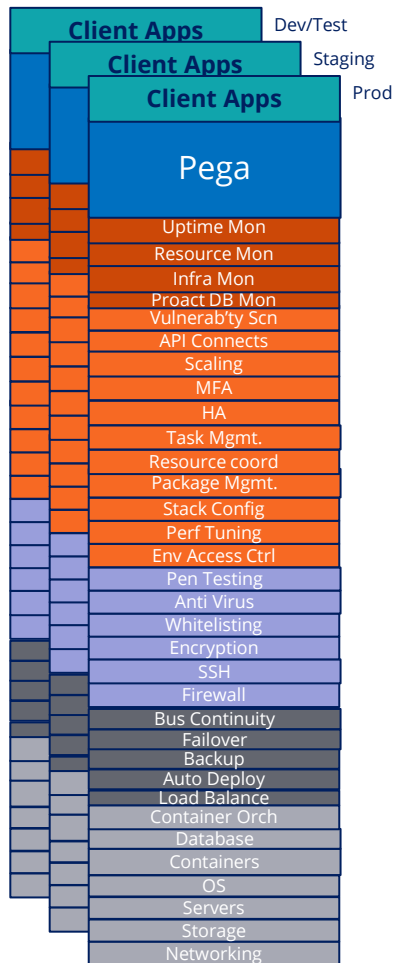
Client Apps
Dev/Test
Client Apps
Staging
Client Apps
Prod
Pega
Uptime Mon
Resource Mon
Infra Mon
Proact DB Mon
Vulnerab'ty Scn
API Connects
Scaling
MFA
HA
Task Mgmt.
Resource coord
Package Mgmt.
Stack Config
Perf Tuning
Env Access Ctrl
Pen Testing
Anti Virus
Whitelisting
Encryption
SSH
Firewall
Bus Continuity
Failover
Backup
Auto Deploy
Load Balance
Container Orch
Database
Containers
OS
Servers
Storage
Networking